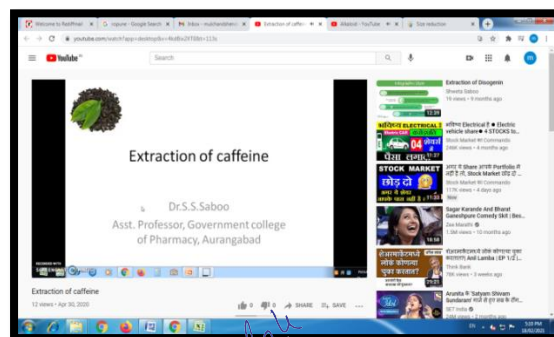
Welcome to RethPrint | G rejuvre - Google Search | Inbox - mukherdithero | Extraction of caffe | Allobot - YouTube | Size reduction

youtube.com/watch?app=desktop&v=RkdBu2XT6Bk&t=113s

YouTube

Search

Extraction of caffeine

Dr.S.S.Saboo

Asst. Professor, Government college of Pharmacy, Aurangabad

Extraction of caffeine

12 views • Apr 30, 2020

0 0 SHARE SAVE

Extraction of Diosgenin
Shweta Saboo
19 views • 9 months ago

ELECTRICAL 04
Stock Market की Commando
3:57

STOCK MARKET
Stock Market की Commando
New

Sagar Karande And Bharat Ganeshpure Comedy Skit | Bes...
Zee Marathi
1.5M views • 10 months ago

Think Bank
Anil Lamba | EP 1/2 | ...
786 views • 3 weeks ago

Arunita & 'Satyam Shivam Sundaram'
SET India

3:20 PM
18/02/2021